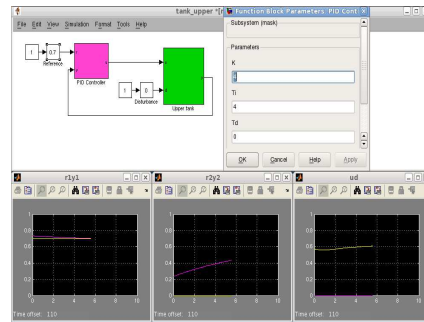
tank_upper *[n

File Edit View Simulation Format Tools Help

1

0.7

Reference

PID Controller

1

0

Disturbance

Upper tank

Function Block Parameters: PID Cont

Subsystem (mask)

Parameters

K

1

Ti

4

Td

0

OK Cancel Help Apply

r1y1

1
0.8
0.6
0.4
0.2
0
0 2 4 6 8 10

Time offset: 110

r2y2

1
0.8
0.6
0.4
0.2
0
0 2 4 6 8 10

Time offset: 110

ud

1
0.8
0.6
0.4
0.2
0
0 2 4 6 8 10

Time offset: 110